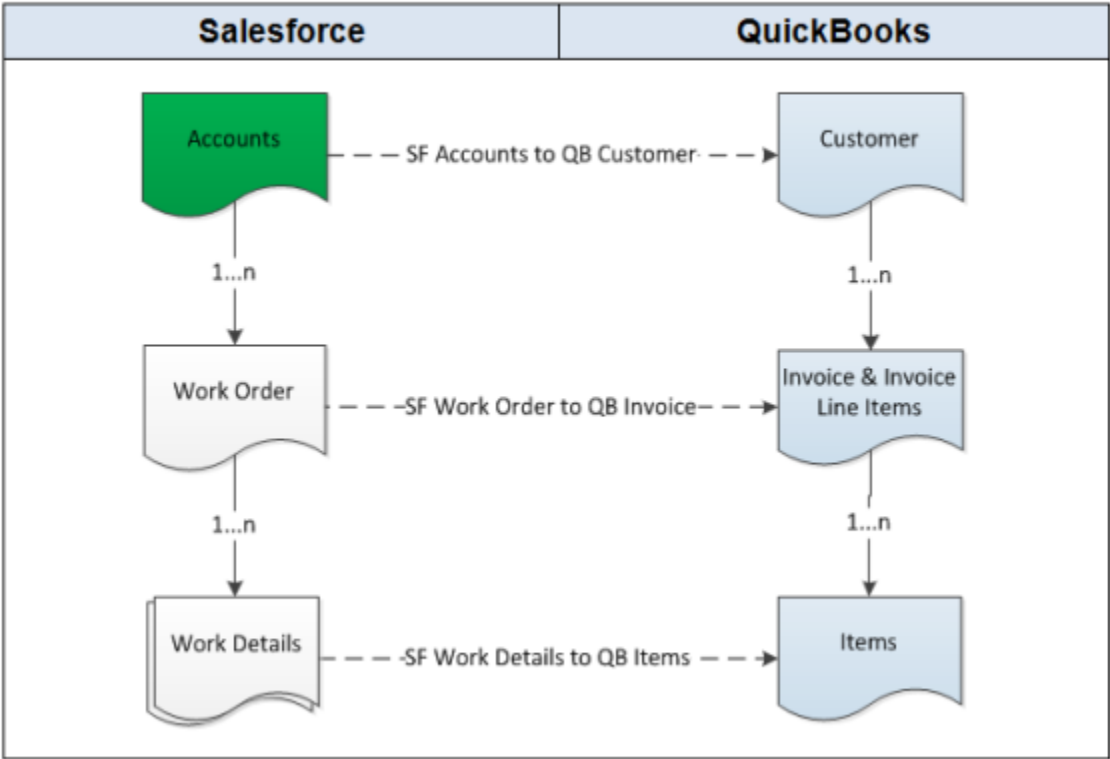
Salesforce

QuickBooks

Accounts

SF Accounts to QB Customer

Customer

1...n

1...n

Work Order

SF Work Order to QB Invoice

Invoice & Invoice Line Items

1...n

1...n

Work Details

SF Work Details to QB Items

Items